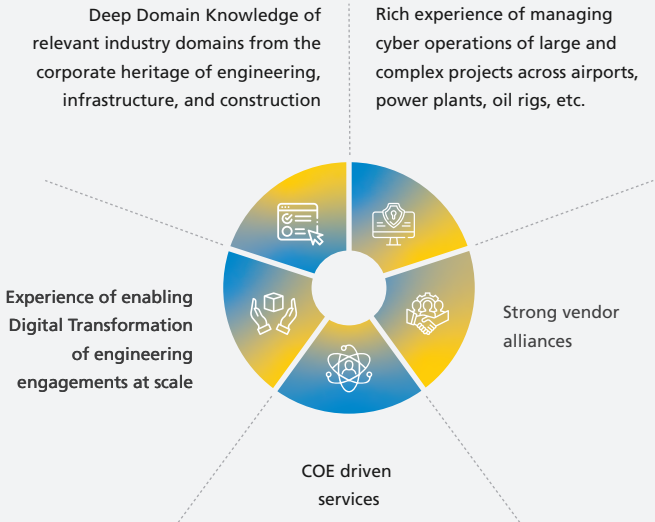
Deep Domain Knowledge of relevant industry domains from the corporate heritage of engineering, infrastructure, and construction

Rich experience of managing cyber operations of large and complex projects across airports, power plants, oil rigs, etc.

Experience of enabling Digital Transformation of engineering engagements at scale

Strong vendor alliances

COE driven services